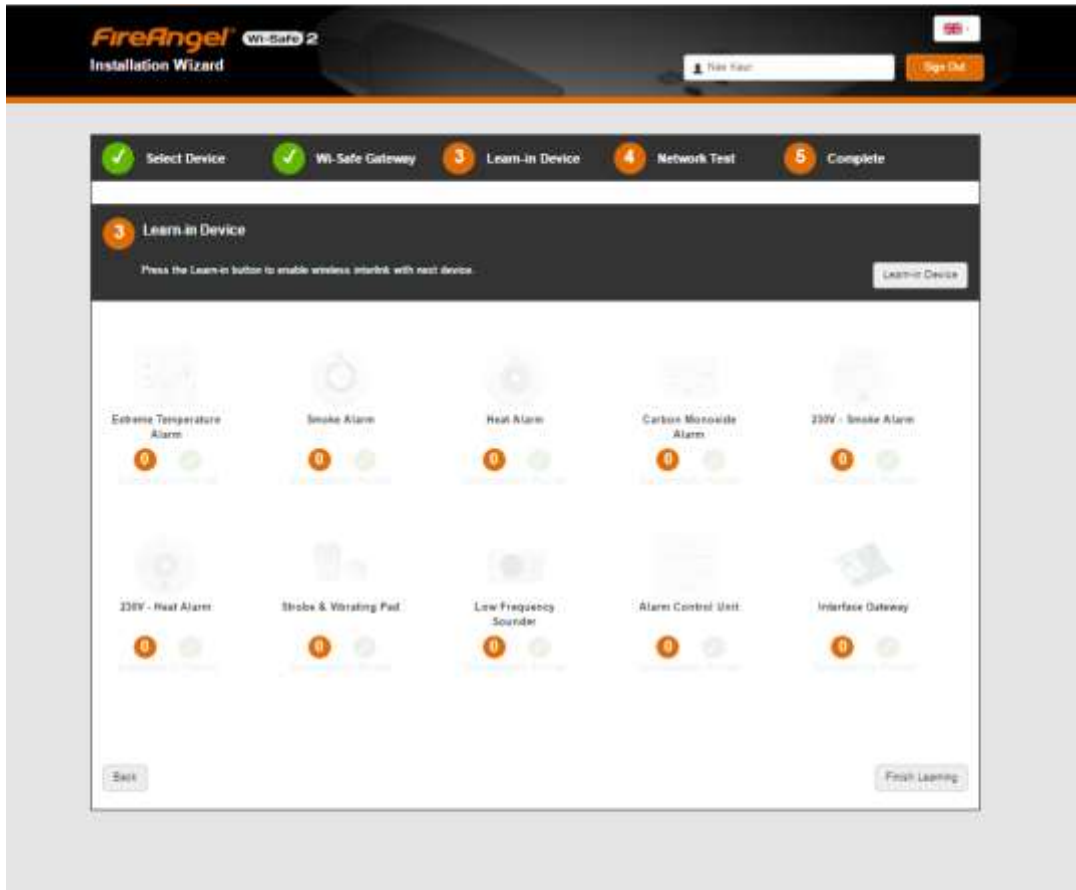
FireAngel Wi-Safe 2
Installation Wizard

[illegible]
Sign Out

Select Device
Wi-Safe Gateway
3 Learn-in Device
4 Network Test
5 Complete

3 Learn-in Device
Press the Learn-in button to enable wireless interlink with next device.
Learn-in Device

Extreme Temperature Alarm
0

Smoke Alarm
0

Heat Alarm
0

Carbon Monoxide Alarm
0

230V - Smoke Alarm
0

230V - Heat Alarm
0

Strobe & Vibrating Pad
0

Low Frequency Sounder
0

Alarm Control Unit
0

Interface Gateway
0

Back
Finish Learning